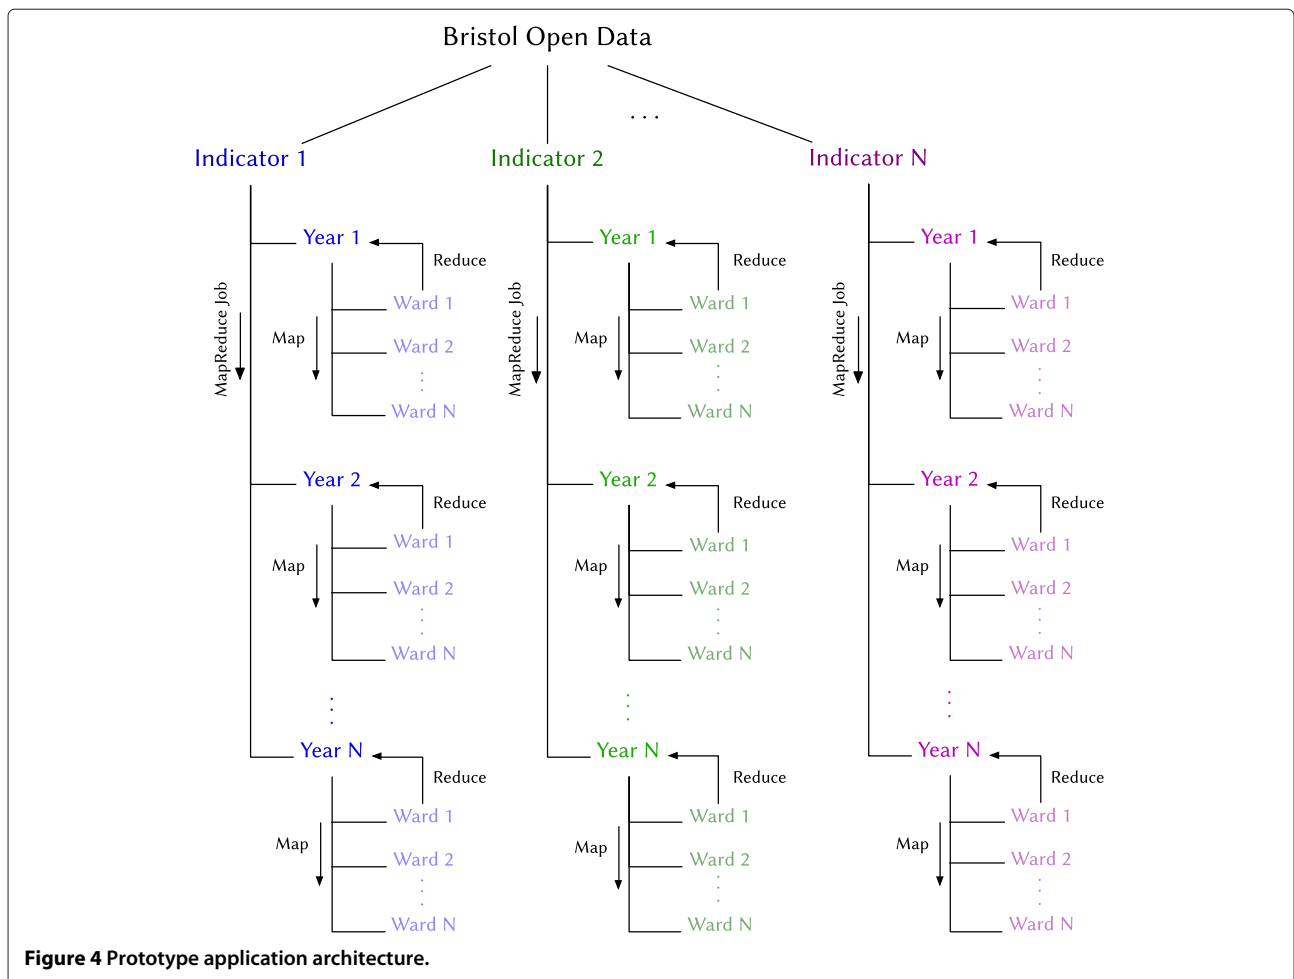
Bristol Open Data

...

Indicator 1

MapReduce Job

Year 1
Reduce
Map
Ward 1
Ward 2
⋮
Ward N

Year 2
Reduce
Map
Ward 1
Ward 2
⋮
Ward N

⋮

Year N
Reduce
Map
Ward 1
Ward 2
⋮
Ward N

Indicator 2

MapReduce Job

Year 1
Reduce
Map
Ward 1
Ward 2
⋮
Ward N

Year 2
Reduce
Map
Ward 1
Ward 2
⋮
Ward N

⋮

Year N
Reduce
Map
Ward 1
Ward 2
⋮
Ward N

Indicator N

MapReduce Job

Year 1
Reduce
Map
Ward 1
Ward 2
⋮
Ward N

Year 2
Reduce
Map
Ward 1
Ward 2
⋮
Ward N

⋮

Year N
Reduce
Map
Ward 1
Ward 2
⋮
Ward N

Figure 4 Prototype application architecture.